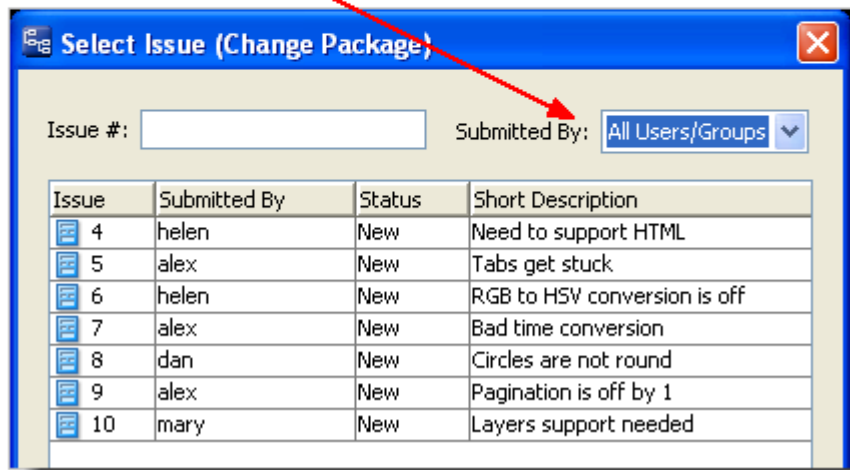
Select Issue (Change Package)

Issue #:

Submitted By: All Users/Groups

| Issue | Submitted By | Status | Short Description |
|---|---|---|---|
| 4 | helen | New | Need to support HTML |
| 5 | alex | New | Tabs get stuck |
| 6 | helen | New | RGB to HSV conversion is off |
| 7 | alex | New | Bad time conversion |
| 8 | dan | New | Circles are not round |
| 9 | alex | New | Pagination is off by 1 |
| 10 | mary | New | Layers support needed |